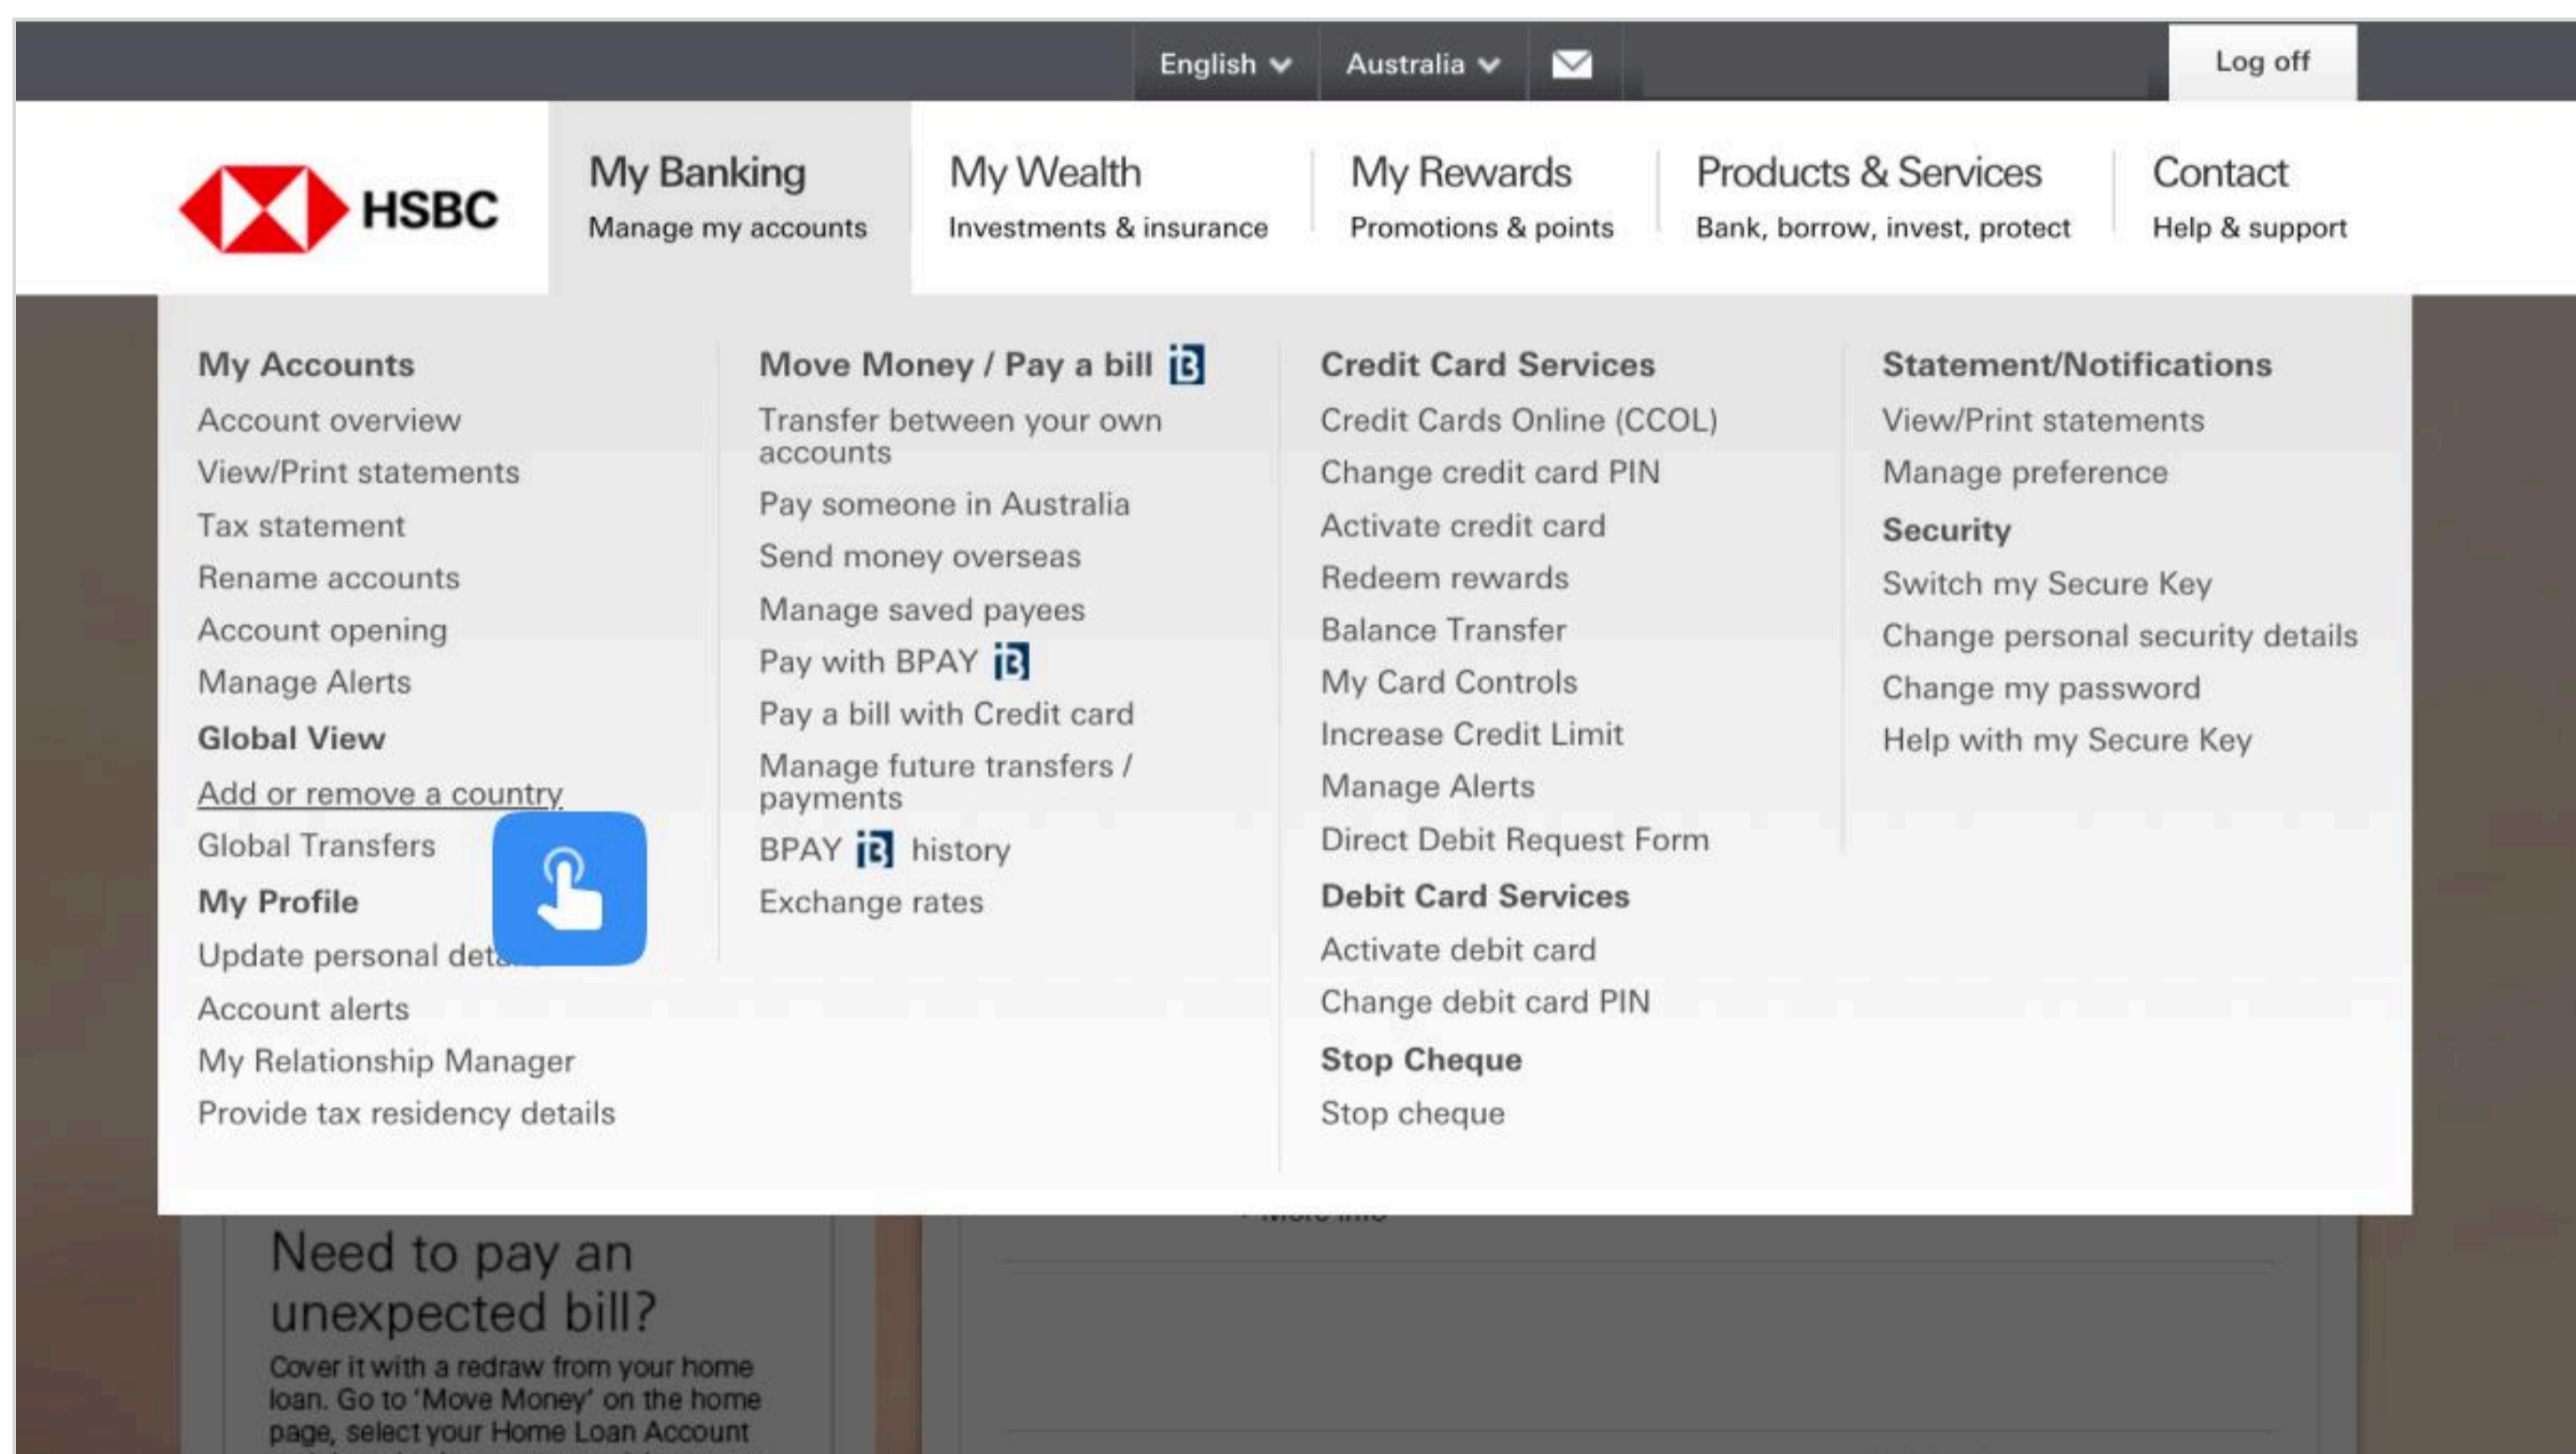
English Australia Log off

HSBC

My Banking
Manage my accounts

My Wealth
Investments & insurance

My Rewards
Promotions & points

Products & Services
Bank, borrow, invest, protect

Contact
Help & support

My Accounts
Account overview
View/Print statements
Tax statement
Rename accounts
Account opening
Manage Alerts
Global View
Add or remove a country
Global Transfers
My Profile
Update personal det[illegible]
Account alerts
My Relationship Manager
Provide tax residency details

Move Money / Pay a bill
Transfer between your own accounts
Pay someone in Australia
Send money overseas
Manage saved payees
Pay with BPAY
Pay a bill with Credit card
Manage future transfers / payments
BPAY history
Exchange rates

Credit Card Services
Credit Cards Online (CCOL)
Change credit card PIN
Activate credit card
Redeem rewards
Balance Transfer
My Card Controls
Increase Credit Limit
Manage Alerts
Direct Debit Request Form
Debit Card Services
Activate debit card
Change debit card PIN
Stop Cheque
Stop cheque

Statement/Notifications
View/Print statements
Manage preference
Security
Switch my Secure Key
Change personal security details
Change my password
Help with my Secure Key

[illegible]

Need to pay an unexpected bill?
Cover it with a redraw from your home loan. Go to 'Move Money' on the home page, select your Home Loan Account
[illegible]